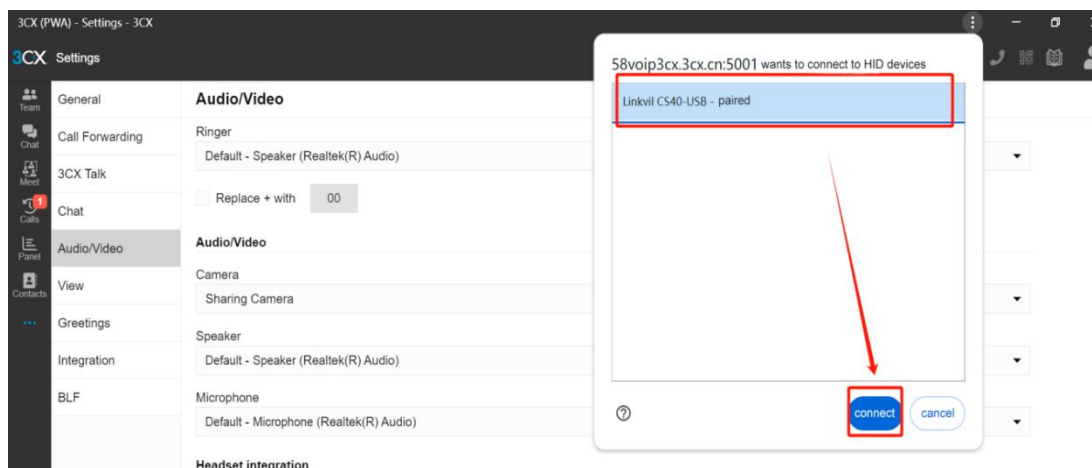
3CX (PWA) - Settings - 3CX

3CX Settings

Team
Chat
Meet
Calls 1
Panel
Contacts
...

General
Call Forwarding
3CX Talk
Chat
Audio/Video
View
Greetings
Integration
BLF

Audio/Video

Ringer
Default - Speaker (Realtek(R) Audio)

Replace + with 00

Audio/Video

Camera
Sharing Camera

Speaker
Default - Speaker (Realtek(R) Audio)

Microphone
Default - Microphone (Realtek(R) Audio)

Headset integration

58voip3cx.3cx.cn:5001 wants to connect to HID devices

Linkvil CS40-USB - paired

?

connect
cancel